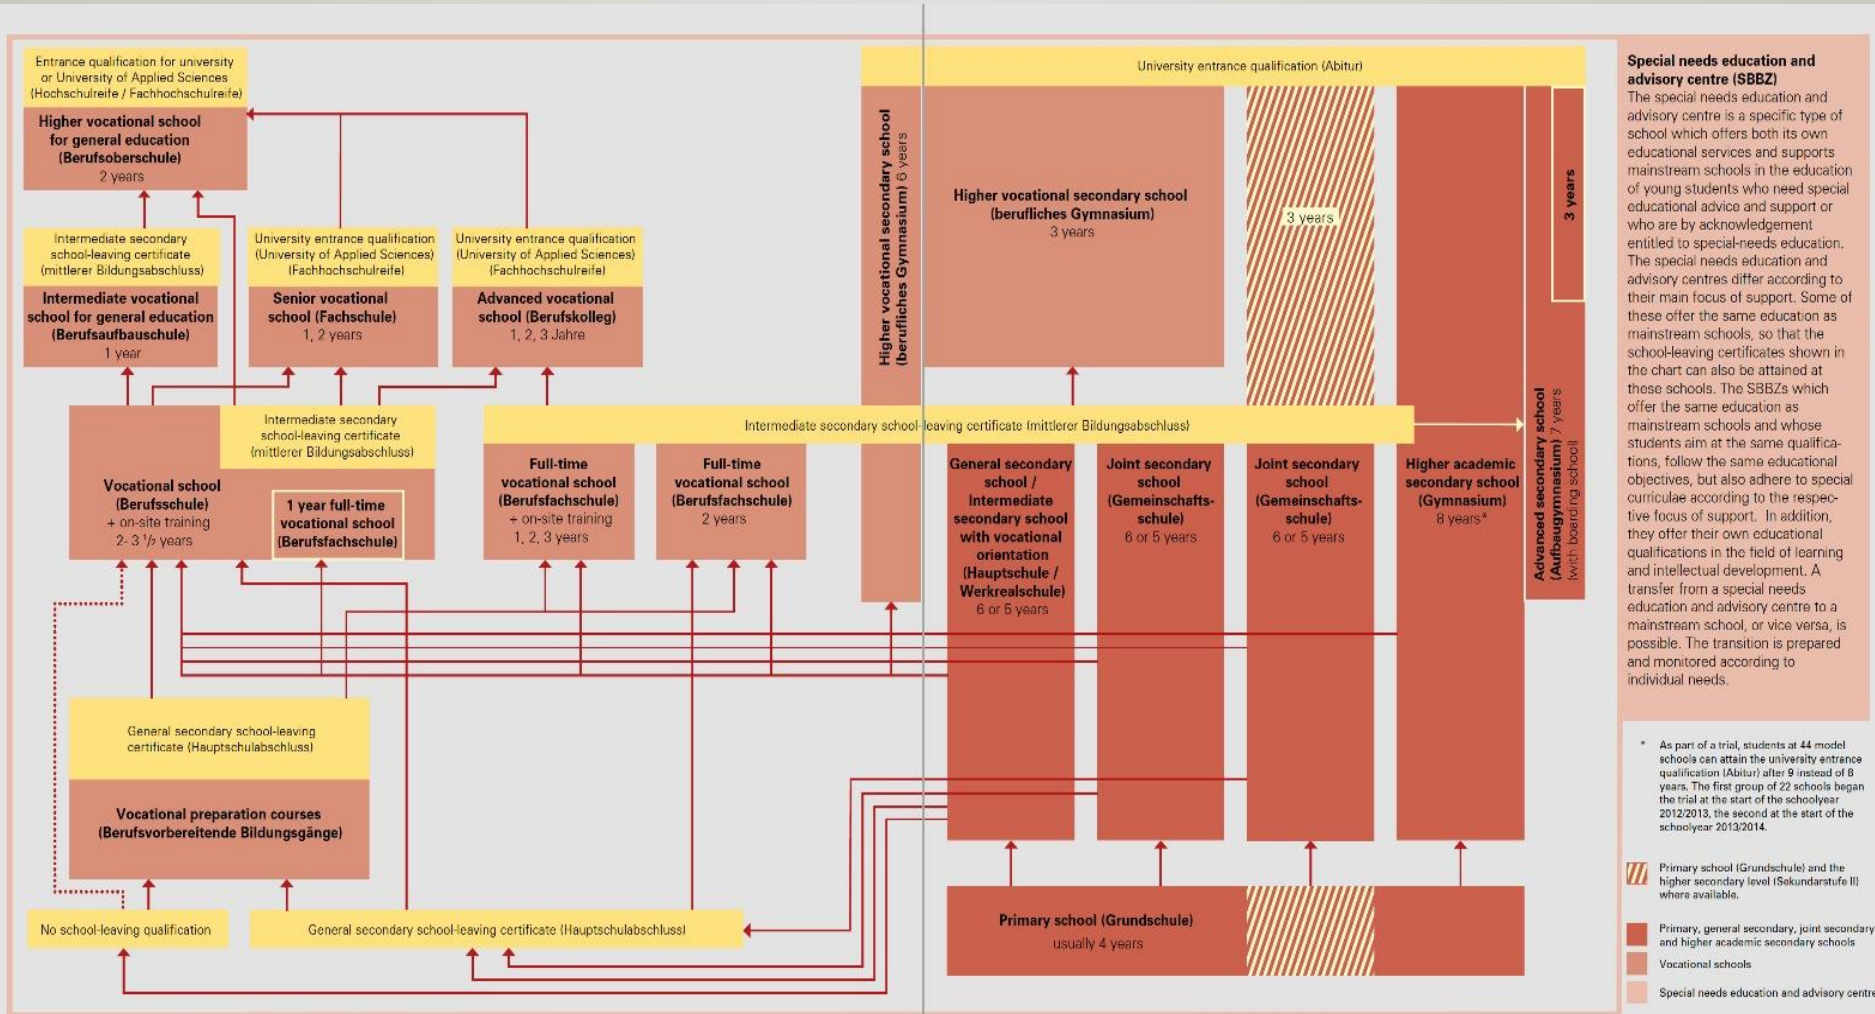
Entrance qualification for university or University of Applied Sciences (Hochschulreife / Fachhochschulreife)

Higher vocational school for general education (Berufsoberschule)
2 years

Intermediate secondary school-leaving certificate (mittlerer Bildungsabschluss)

Intermediate vocational school for general education (Berufsaufbauschule)
1 year

University entrance qualification (University of Applied Sciences) (Fachhochschulreife)

Senior vocational school (Fachschule)
1, 2 years

University entrance qualification (University of Applied Sciences) (Fachhochschulreife)

Advanced vocational school (Berufskolleg)
1, 2, 3 Jahre

University entrance qualification (Abitur)

Higher vocational secondary school (berufliches Gymnasium) 6 years

Higher vocational secondary school (berufliches Gymnasium)
3 years

3 years

3 years

Intermediate secondary school-leaving certificate (mittlerer Bildungsabschluss)

Vocational school (Berufsschule)
+ on-site training
2-3 ½ years

1 year full-time vocational school (Berufsfachschule)

Intermediate secondary school-leaving certificate (mittlerer Bildungsabschluss)

Full-time vocational school (Berufsfachschule)
+ on-site training
1, 2, 3 years

Full-time vocational school (Berufsfachschule)
2 years

General secondary school / Intermediate secondary school with vocational orientation (Hauptschule / Werkrealschule)
6 or 5 years

Joint secondary school (Gemeinschafts-schule)
6 or 5 years

Joint secondary school (Gemeinschafts-schule)
6 or 5 years

Higher academic secondary school (Gymnasium)
8 years*

Advanced secondary school (Aufbaugymnasium) 7 years (with boarding school)

General secondary school-leaving certificate (Hauptschulabschluss)

Vocational preparation courses (Berufsvorbereitende Bildungsgänge)

No school-leaving qualification

General secondary school-leaving certificate (Hauptschulabschluss)

Primary school (Grundschule)
usually 4 years

Special needs education and advisory centre (SBBZ)
The special needs education and advisory centre is a specific type of school which offers both its own educational services and supports mainstream schools in the education of young students who need special educational advice and support or who are by acknowledgement entitled to special-needs education. The special needs education and advisory centres differ according to their main focus of support. Some of these offer the same education as mainstream schools, so that the school-leaving certificates shown in the chart can also be attained at these schools. The SBBZs which offer the same education as mainstream schools and whose students aim at the same qualifications, follow the same educational objectives, but also adhere to special curriculae according to the respective focus of support. In addition, they offer their own educational qualifications in the field of learning and intellectual development. A transfer from a special needs education and advisory centre to a mainstream school, or vice versa, is possible. The transition is prepared and monitored according to individual needs.

* As part of a trial, students at 44 model schools can attain the university entrance qualification (Abitur) after 9 instead of 8 years. The first group of 22 schools began the trial at the start of the schoolyear 2012/2013, the second at the start of the schoolyear 2013/2014.

Primary school (Grundschule) and the higher secondary level (Sekundarstufe II) where available.

Primary, general secondary, joint secondary and higher academic secondary schools

Vocational schools

Special needs education and advisory centre